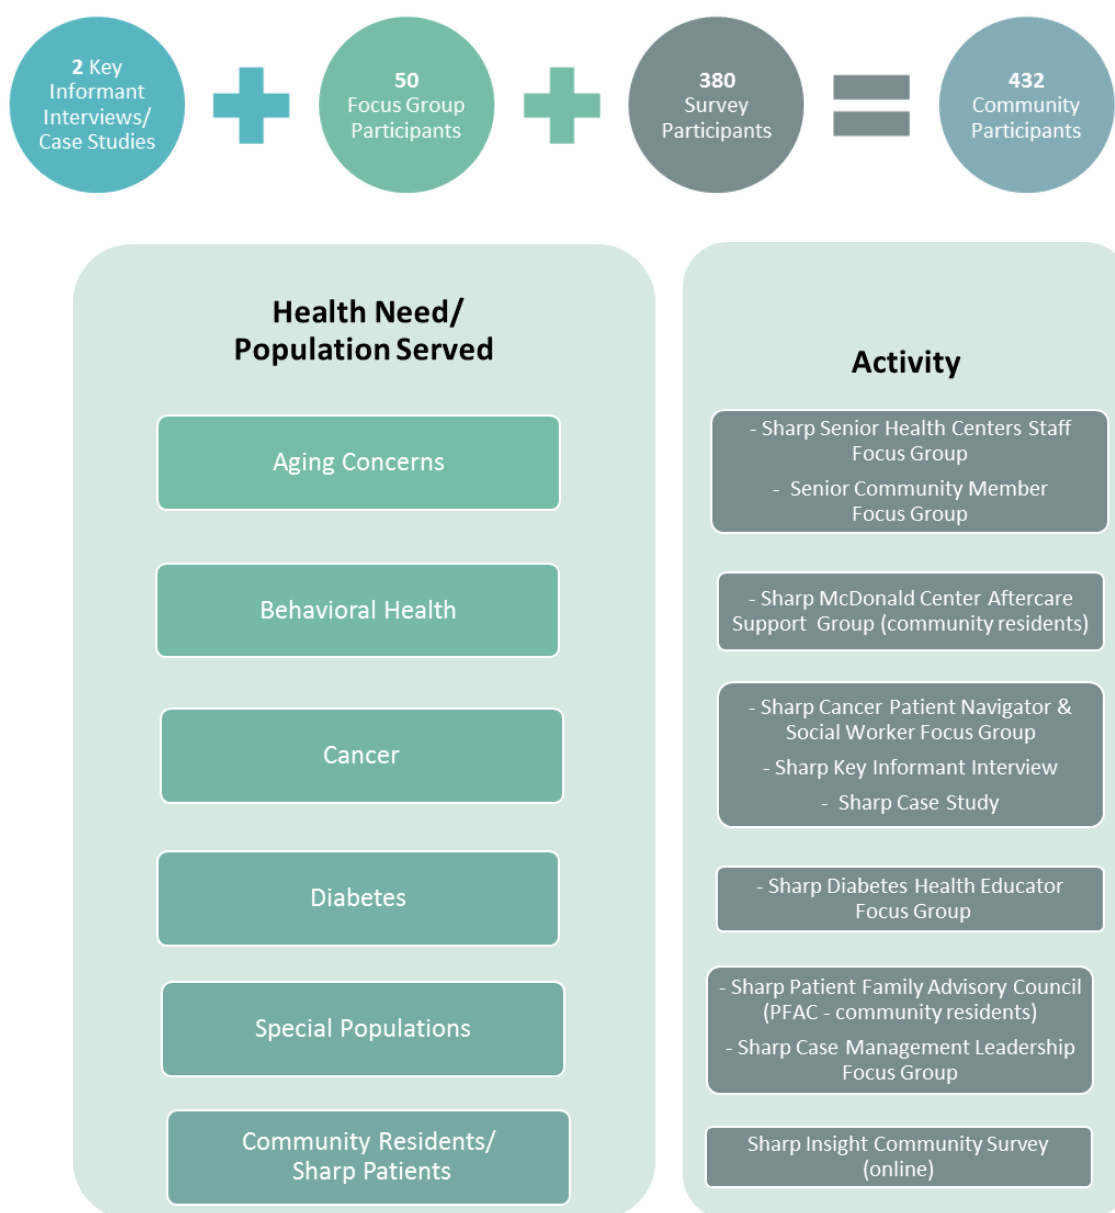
2 Key Informant Interviews/ Case Studies

50 Focus Group Participants

380 Survey Participants

432 Community Participants

Health Need/ Population Served

Aging Concerns

Behavioral Health

Cancer

Diabetes

Special Populations

Community Residents/ Sharp Patients

Activity

- Sharp Senior Health Centers Staff Focus Group

- Senior Community Member Focus Group

- Sharp McDonald Center Aftercare Support Group (community residents)

- Sharp Cancer Patient Navigator & Social Worker Focus Group

- Sharp Key Informant Interview

- Sharp Case Study

- Sharp Diabetes Health Educator Focus Group

- Sharp Patient Family Advisory Council (PFAC - community residents)

- Sharp Case Management Leadership Focus Group

Sharp Insight Community Survey (online)